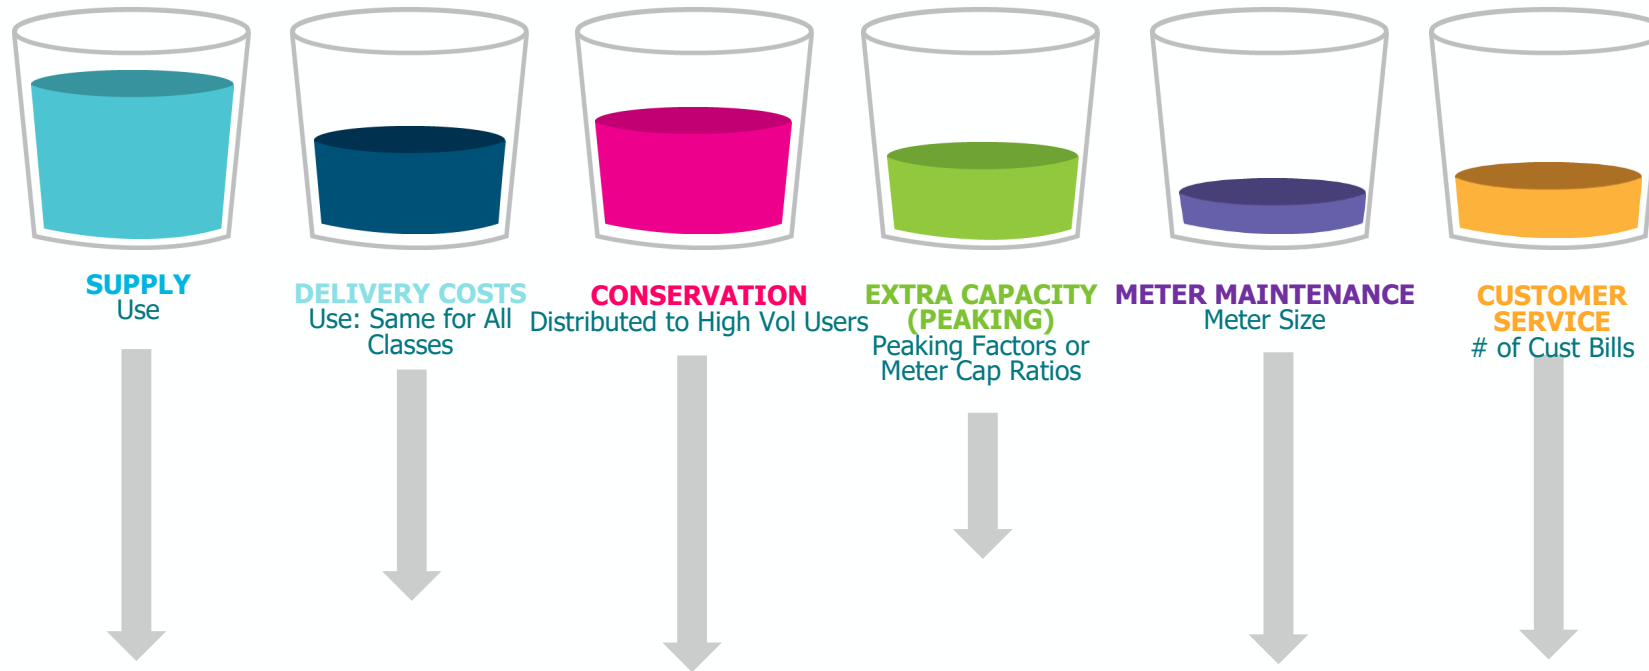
SUPPLY
Use

DELIVERY COSTS
Use: Same for All Classes

CONSERVATION
Distributed to High Vol Users

EXTRA CAPACITY (PEAKING)
Peaking Factors or Meter Cap Ratios

METER MAINTENANCE
Meter Size

CUSTOMER SERVICE
# of Cust Bills